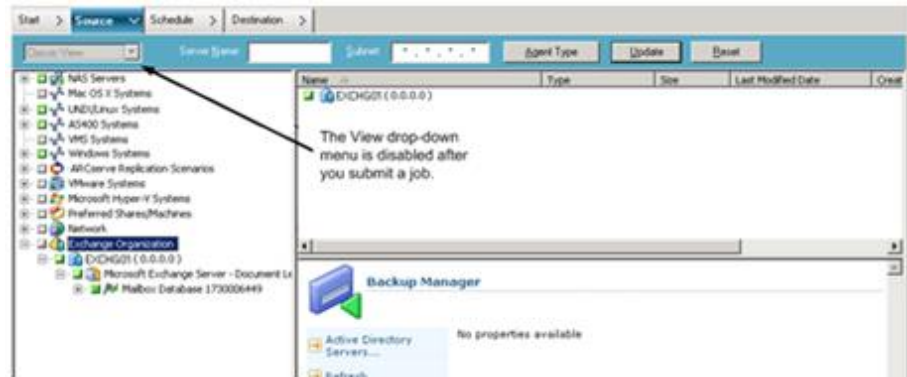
Start > Source > Schedule > Destination >

Classic View | Server Name | Subnet | * . * . * . * | Agent Type | Update | Reset

NAS Servers
Mac OS X Systems
UNIX/Linux Systems
AS400 Systems
VMS Systems
Windows Systems
ARCserve Replication Scenarios
VMware Systems
Microsoft Hyper-V Systems
Preferred Shares/Machines
Network
Exchange Organization
EXCHG01 ( 0.0.0.0 )
Microsoft Exchange Server - Document Le
Mailbox Database 1730006449

| Name | Type | Size | Last Modified Date | Creat |
|---|---|---|---|---|
| EXCHG01 ( 0.0.0.0 ) | | | | |

The View drop-down menu is disabled after you submit a job.

Backup Manager

Active Directory Servers...

No properties available

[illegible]